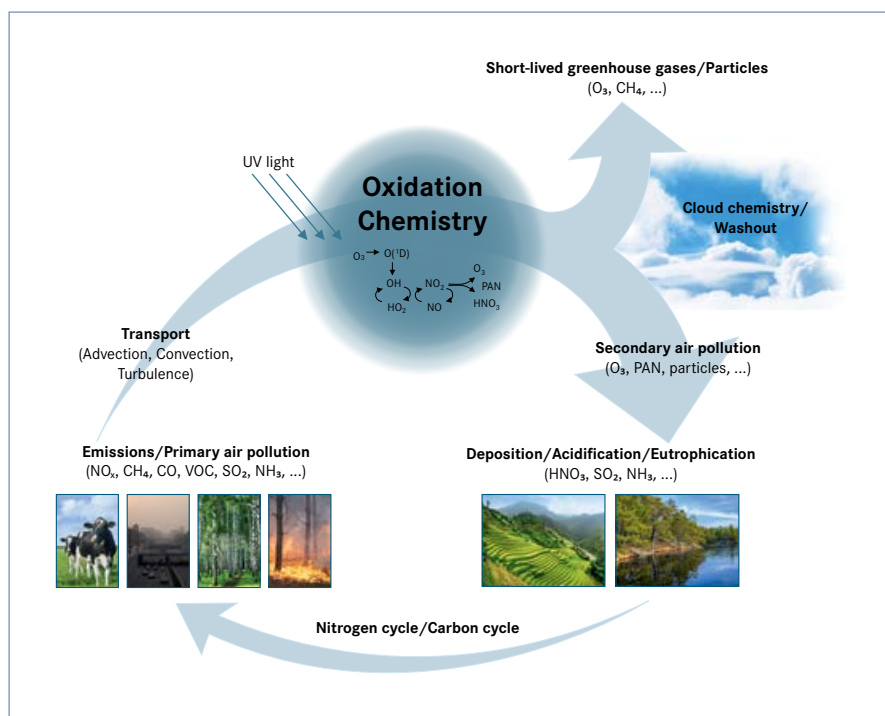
Short-lived greenhouse gases/Particles
($O_3$, $CH_4$, ...)

UV light

Oxidation Chemistry

$O_3$ → $O(^1D)$
OH
$HO_2$
$NO_2$
NO
$O_3$
PAN
$HNO_3$

Cloud chemistry/ Washout

Transport
(Advection, Convection, Turbulence)

Secondary air pollution
($O_3$, PAN, particles, ...)

Emissions/Primary air pollution
($NO_x$, $CH_4$, CO, VOC, $SO_2$, $NH_3$, ...)

Deposition/Acidification/Eutrophication
($HNO_3$, $SO_2$, $NH_3$, ...)

Nitrogen cycle/Carbon cycle